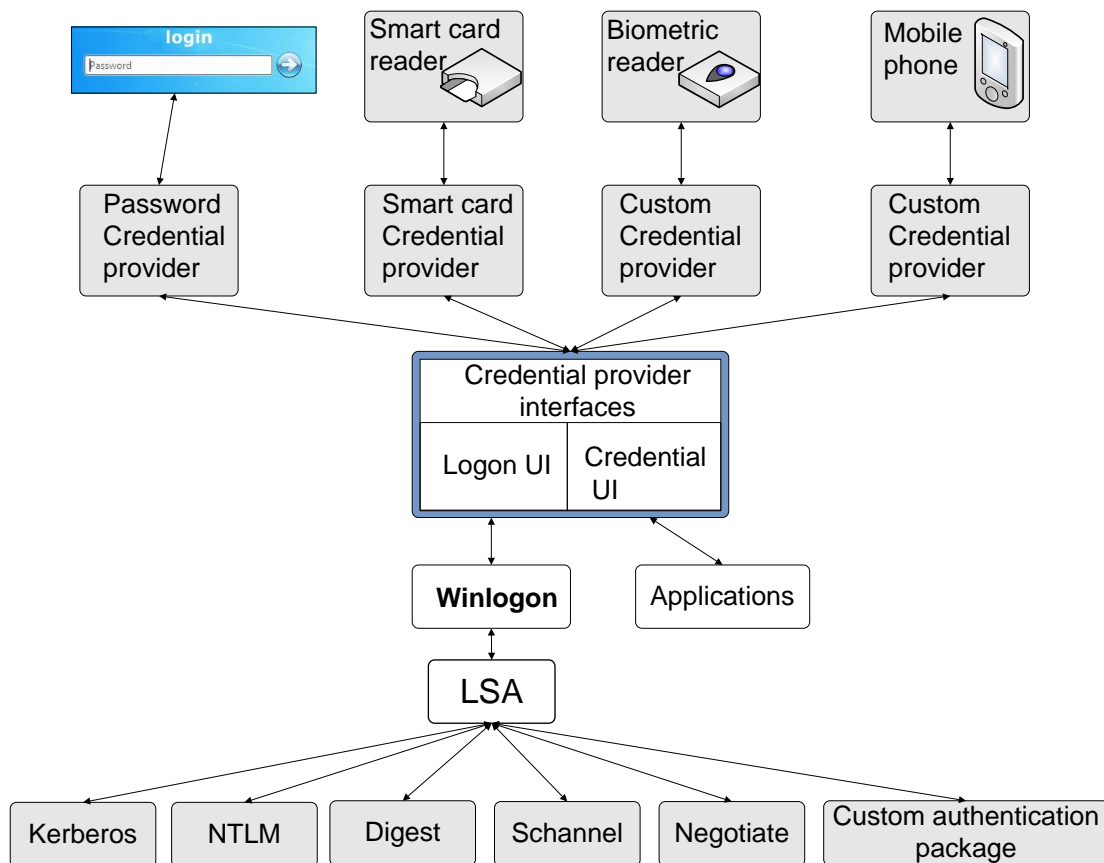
login
Password

Smart card reader

Biometric reader

Mobile phone

Password Credential provider

Smart card Credential provider

Custom Credential provider

Custom Credential provider

Credential provider interfaces

Logon UI

Credential UI

Winlogon

Applications

LSA

Kerberos

NTLM

Digest

Schannel

Negotiate

Custom authentication package